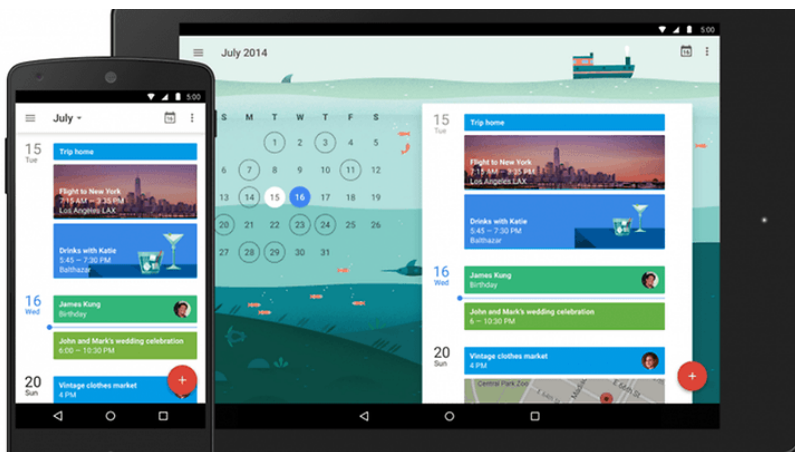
5:00

July

15
Tue

Trip home

Flight to New York
2:45 – 4:45 PM
Los Angeles LAX

Drinks with Katie
5:45 – 7:30 PM
Balthazar

16
Wed

James Kung
Birthday

John and Mark's wedding celebration
6:00 – 10:30 PM

20
Sun

Vintage clothes market

+

5:00

July 2014

| S | M | T | W | T | F | S |
|---|---|---|---|---|---|---|
| | | 1 | 2 | 3 | 4 | 5 |
| 6 | 7 | 8 | 9 | 10 | 11 | 12 |
| 13 | 14 | 15 | 16 | 17 | 18 | 19 |
| 20 | 21 | 22 | 23 | 24 | 25 | 26 |
| 27 | 28 | 29 | 30 | 31 | | |

15
Tue

Trip home

Flight to New York
2:45 – 4:45 PM
Los Angeles LAX

Drinks with Katie
5:45 – 7:30 PM
Balthazar

16
Wed

James Kung
Birthday

John and Mark's wedding celebration
6 – 10:30 PM

20
Sun

Vintage clothes market

Central Park Zoo

+